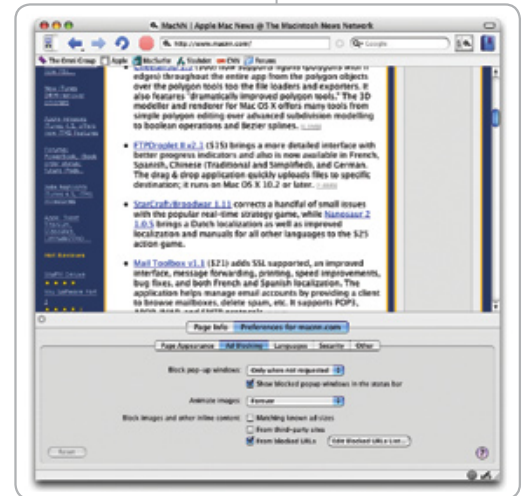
MacNN | Apple Mac News @ The Macintosh News Network

http://www.macnn.com/

Google

The Omni Group Apple MacSurfer Tucows CNN Forums

edges) throughout the entire app from the polygon objects over the polygon tools too the file loaders and exporters. It also features "dramatically improved polygon tools." The 3D modeller and renderer for Mac OS X offers many tools from simple polygon editing over advanced subdivision modelling to boolean operations and Bezier splines.

FTPDroplet 2.2.1 ($15) brings a more detailed interface with better progress indicators and also is now available in French, Spanish, Chinese (Traditional and Simplified), and German. The drag & drop application quickly uploads files to specific destination; it runs on Mac OS X 10.2 or later.

StarCraft/Broodwar 1.11 corrects a handful of small issues with the popular real-time strategy game, while Nanosaur 2 1.0.5 brings a Dutch localization as well as improved localization and manuals for all other languages to the $25 action game.

Mail Toolbox v1.3 ($21) adds SSL support, an improved interface, message forwarding, printing, speed improvements, bug fixes, and both French and Spanish localization. The application helps manage email accounts by providing a client to browse mailboxes, delete spam, etc. It supports POP3,

Page Info | Preferences for macnn.com

Page Appearance | Ad Blocking | Languages | Security | Other

Block pop-up windows: Only when not requested

Show blocked popup windows in the status bar

Animate images: Forever

Block images and other inline content: Matching known ad sizes

From third-party sites

From blocked URLs Edit Blocked URLs List...

Reset

?